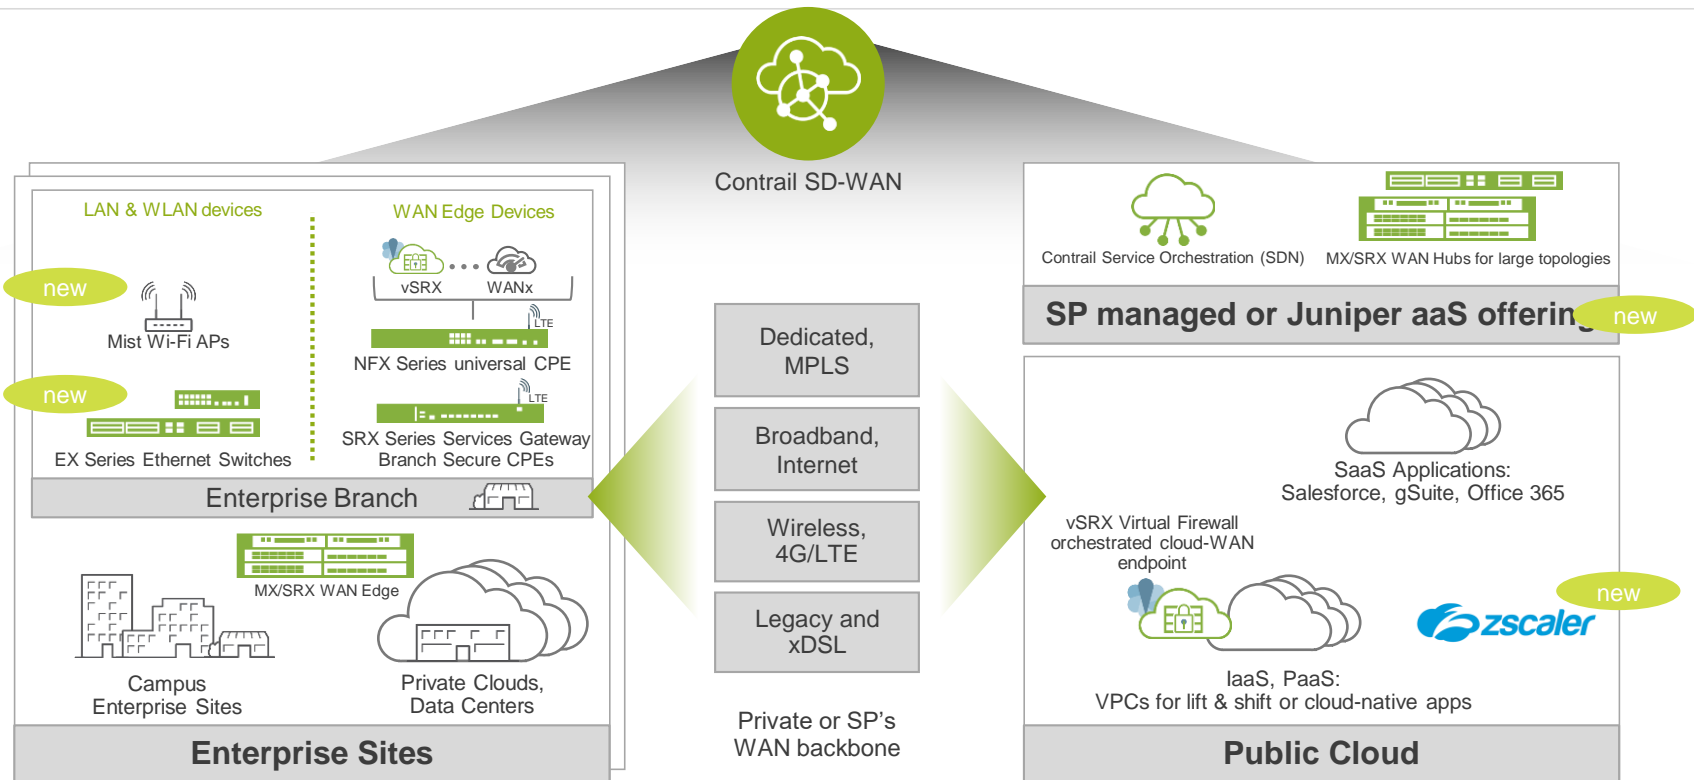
Contrail SD-WAN

LAN & WLAN devices

WAN Edge Devices

new

Mist Wi-Fi APs

new

EX Series Ethernet Switches

vSRX WANx

LTE

NFX Series universal CPE

LTE

SRX Series Services Gateway Branch Secure CPEs

Enterprise Branch

MX/SRX WAN Edge

Campus Enterprise Sites

Private Clouds, Data Centers

Enterprise Sites

Dedicated, MPLS

Broadband, Internet

Wireless, 4G/LTE

Legacy and xDSL

Private or SP's WAN backbone

Contrail Service Orchestration (SDN)

MX/SRX WAN Hubs for large topologies

SP managed or Juniper aaS offerin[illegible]

new

SaaS Applications: Salesforce, gSuite, Office 365

vSRX Virtual Firewall orchestrated cloud-WAN endpoint

new

zscaler

IaaS, PaaS: VPCs for lift & shift or cloud-native apps

Public Cloud